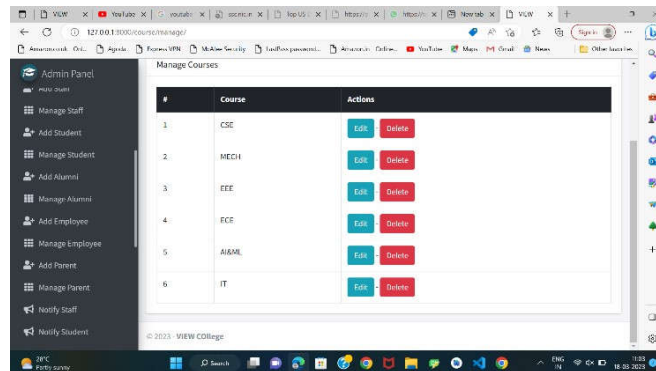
VIEW | YouTube | youtube | socket.io | Top US | https:// | https:// | New tab | VIEW

127.0.0.1:8000/course/manage/

Amazon.com | Ajeet | Express VPN | McAfee Security | LastPass password | Amazon.in Online | YouTube | Maps | Gmail | News | Other favorites

Sign in

Admin Panel

Add Staff

Manage Staff

Add Student

Manage Student

Add Alumni

Manage Alumni

Add Employee

Manage Employee

Add Parent

Manage Parent

Notify Staff

Notify Student

Manage Courses

| # | Course | Actions |
|---|---|---|
| 1 | CSE | Edit Delete |
| 2 | MECH | Edit Delete |
| 3 | EEE | Edit Delete |
| 4 | ECE | Edit Delete |
| 5 | AI&ML | Edit Delete |
| 6 | IT | Edit Delete |

© 2023 - VIEW COllege

28°C Partly sunny

Search

ENG IN

11:03 18-03-2023